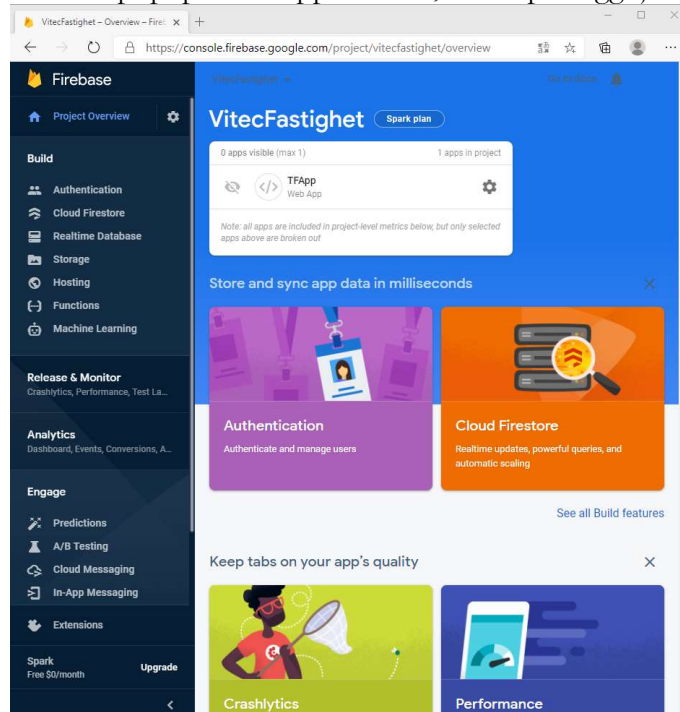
VitecFastighet – Overview – Fire
https://console.firebase.google.com/project/vitecfastighet/overview

Firebase
Project Overview
Build
Authentication
Cloud Firestore
Realtime Database
Storage
Hosting
Functions
Machine Learning
Release & Monitor
Crashlytics, Performance, Test La...
Analytics
Dashboard, Events, Conversions, A...
Engage
Predictions
A/B Testing
Cloud Messaging
In-App Messaging
Extensions
Spark
Free $0/month
Upgrade

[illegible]
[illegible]

VitecFastighet
Spark plan
0 apps visible (max 1)
1 apps in project
TFApp
Web App
Note: all apps are included in project-level metrics below, but only selected apps above are broken out

Store and sync app data in milliseconds
Authentication
Authenticate and manage users
Cloud Firestore
Realtime updates, powerful queries, and automatic scaling
See all Build features

Keep tabs on your app's quality
Crashlytics
Performance